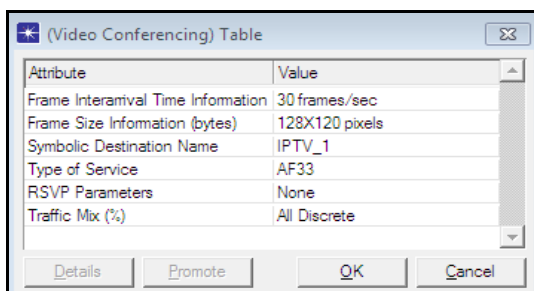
(Video Conferencing) Table

| Attribute | Value |
|---|---|
| Frame Interarrival Time Information | 30 frames/sec |
| Frame Size Information (bytes) | 128X120 pixels |
| Symbolic Destination Name | IPTV_1 |
| Type of Service | AF33 |
| RSVP Parameters | None |
| Traffic Mix (%) | All Discrete |

Details Promote OK Cancel